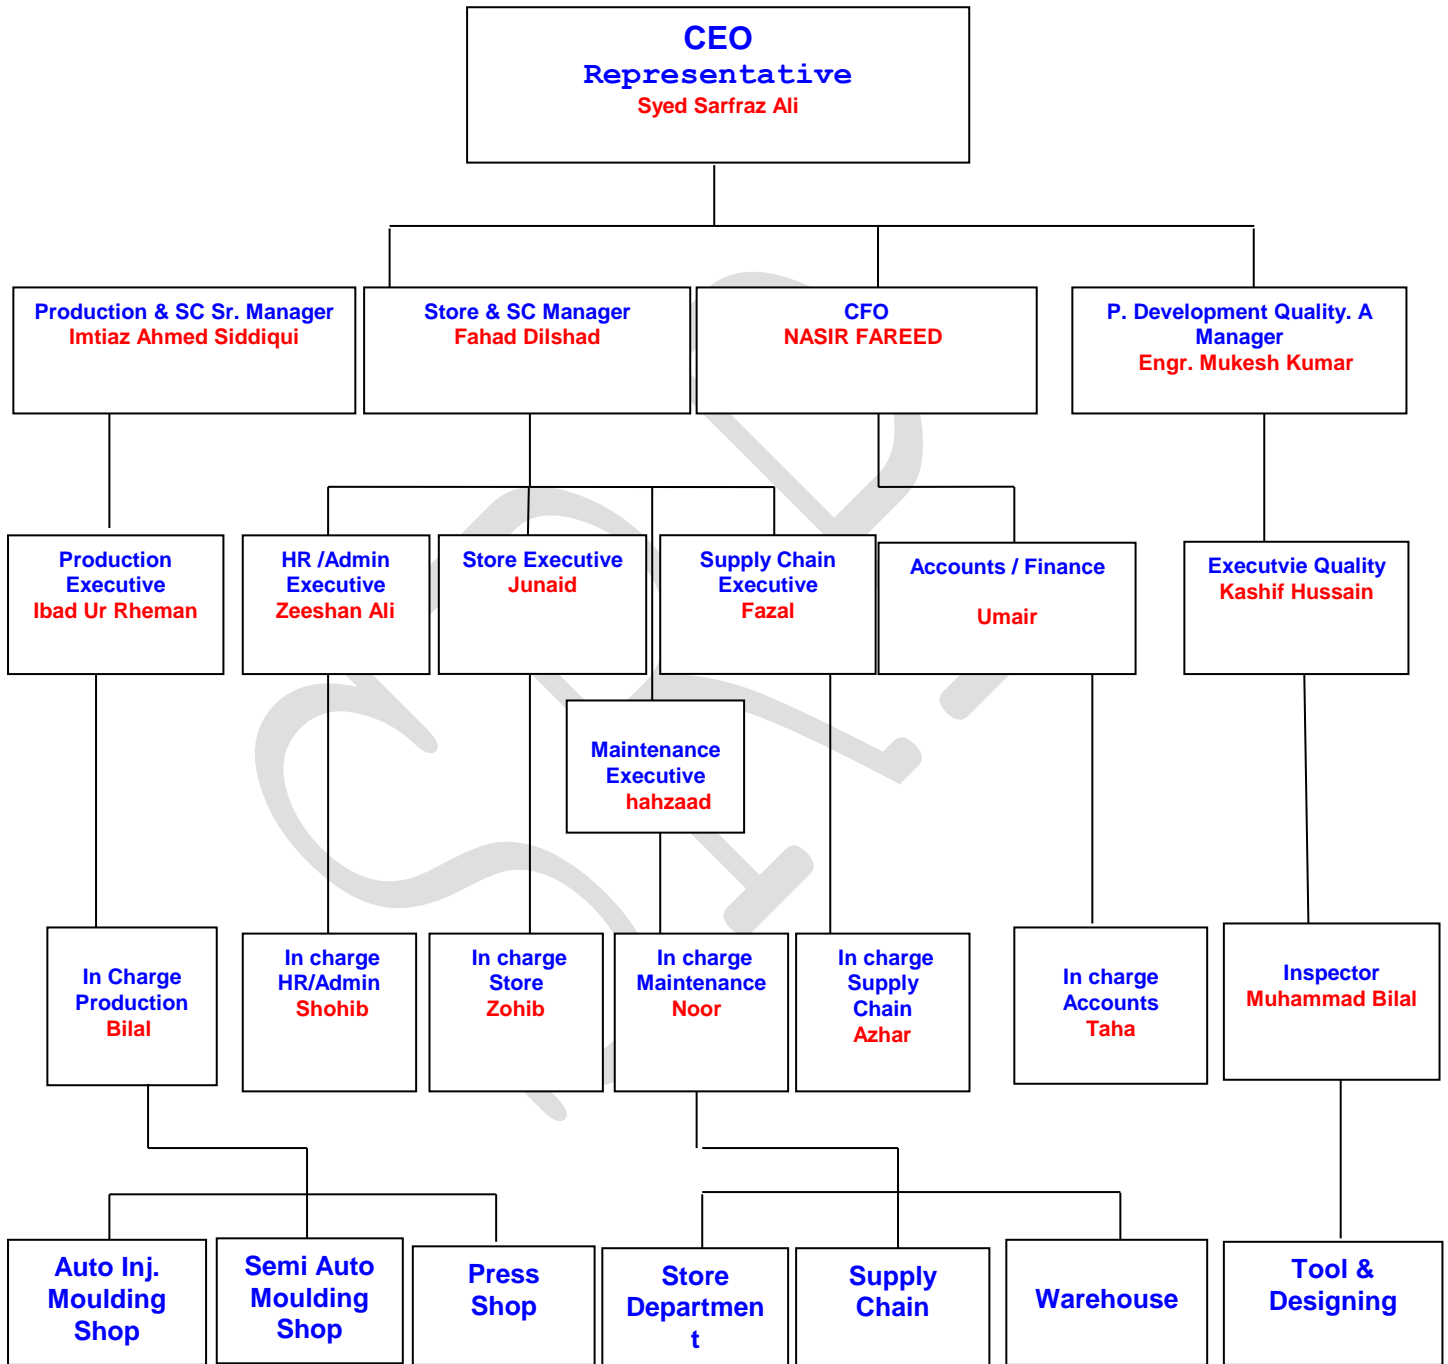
CEO
Representative
Syed Sarfraz Ali

Production & SC Sr. Manager
Imtiaz Ahmed Siddiqui

Store & SC Manager
Fahad Dilshad

CFO
NASIR FAREED

P. Development Quality. A Manager
Engr. Mukesh Kumar

Production Executive
Ibad Ur Rheman

HR /Admin Executive
Zeeshan Ali

Store Executive
Junaid

Supply Chain Executive
Fazal

Accounts / Finance

Umair

Executvie Quality
Kashif Hussain

Maintenance Executive
hahzaad

In Charge Production
Bilal

In charge HR/Admin
Shohib

In charge Store
Zohib

In charge Maintenance
Noor

In charge Supply Chain
Azhar

In charge Accounts
Taha

Inspector
Muhammad Bilal

Auto Inj. Moulding Shop

Semi Auto Moulding Shop

Press Shop

Store Departmen t

Supply Chain

Warehouse

Tool & Designing